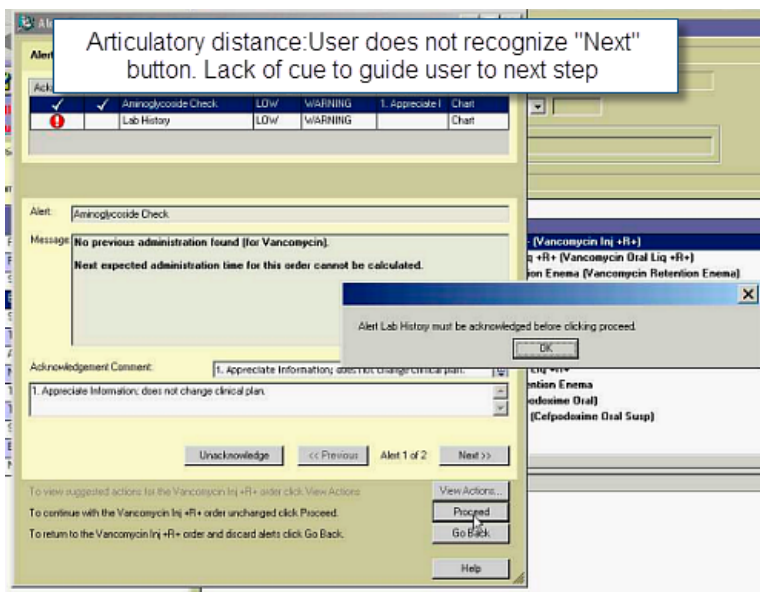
Articulatory distance:User does not recognize "Next" button. Lack of cue to guide user to next step

| ✓ | ✓ | Aminoglycoside Check | LOW | WARNING | 1. Appreciate I | Chart |
|---|---|---|---|---|---|---|
|  |  | Lab History | LOW | WARNING |  | Chart |

Alert: Aminoglycoside Check

Message: No previous administration found (for Vancomycin).

Next expected administration time for this order cannot be calculated.

- (Vancomycin Inj +R+)
iq +R+ (Vancomycin Oral Liq +R+)
ion Enema (Vancomycin Retention Enema)

Alert Lab History must be acknowledged before clicking proceed.

OK

Acknowledgement Comment: 1. Appreciate Information; does not change clinical plan.

1. Appreciate Information; does not change clinical plan.

ention Enema
odoxime Oral)
(Cefpodoxime Oral Susp)

Unacknowledge | << Previous | Alert 1 of 2 | Next >>

To view suggested actions for the Vancomycin Inj +R+ order click View Actions. View Actions...

To continue with the Vancomycin Inj +R+ order unchanged click Proceed. Proceed

To return to the Vancomycin Inj +R+ order and discard alerts click Go Back. Go Back

Help